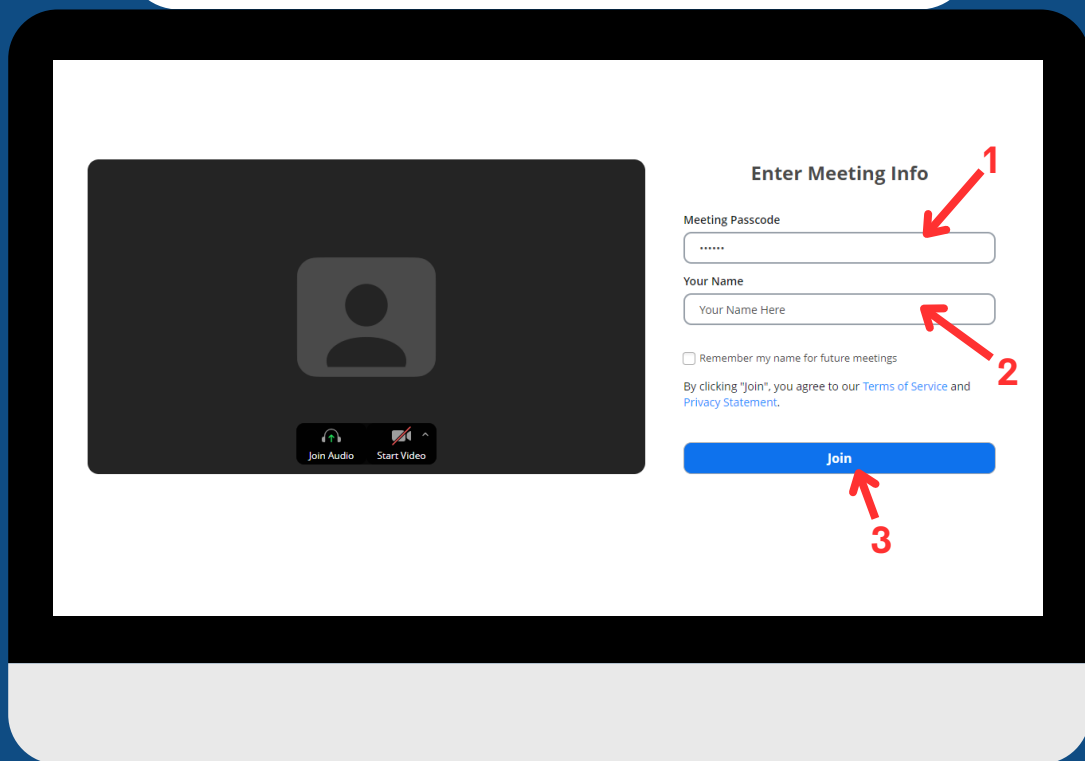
Join Audio

Start Video

Enter Meeting Info

1

Meeting Passcode

••••••

Your Name

Your Name Here

2

Remember my name for future meetings

By clicking "Join", you agree to our Terms of Service and Privacy Statement.

Join

3